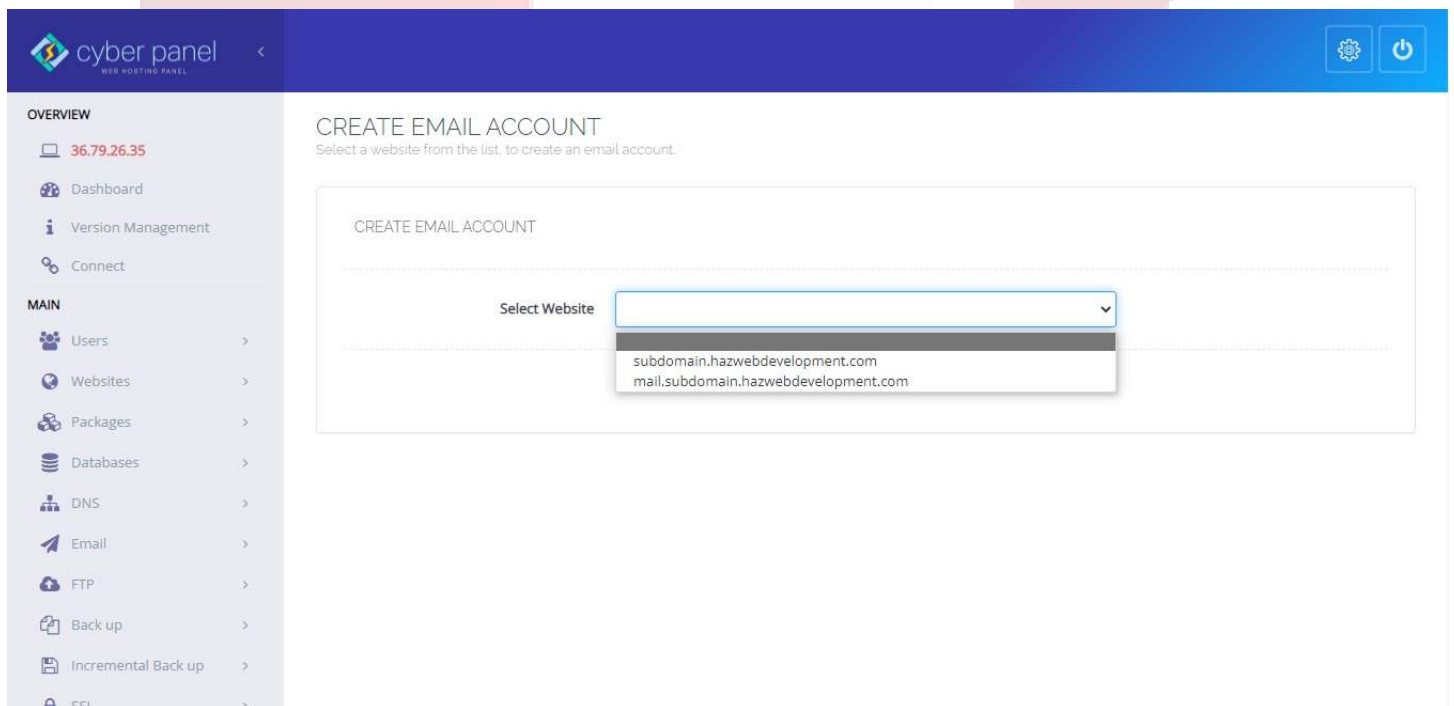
cyber panel
WEB HOSTING PANEL

OVERVIEW
36.79.26.35
Dashboard
Version Management
Connect
MAIN
Users
Websites
Packages
Databases
DNS
Email
FTP
Back up
Incremental Back up
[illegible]

CREATE EMAIL ACCOUNT
Select a website from the list, to create an email account.

CREATE EMAIL ACCOUNT

Select Website

subdomain.hazwebdevelopment.com
mail.subdomain.hazwebdevelopment.com